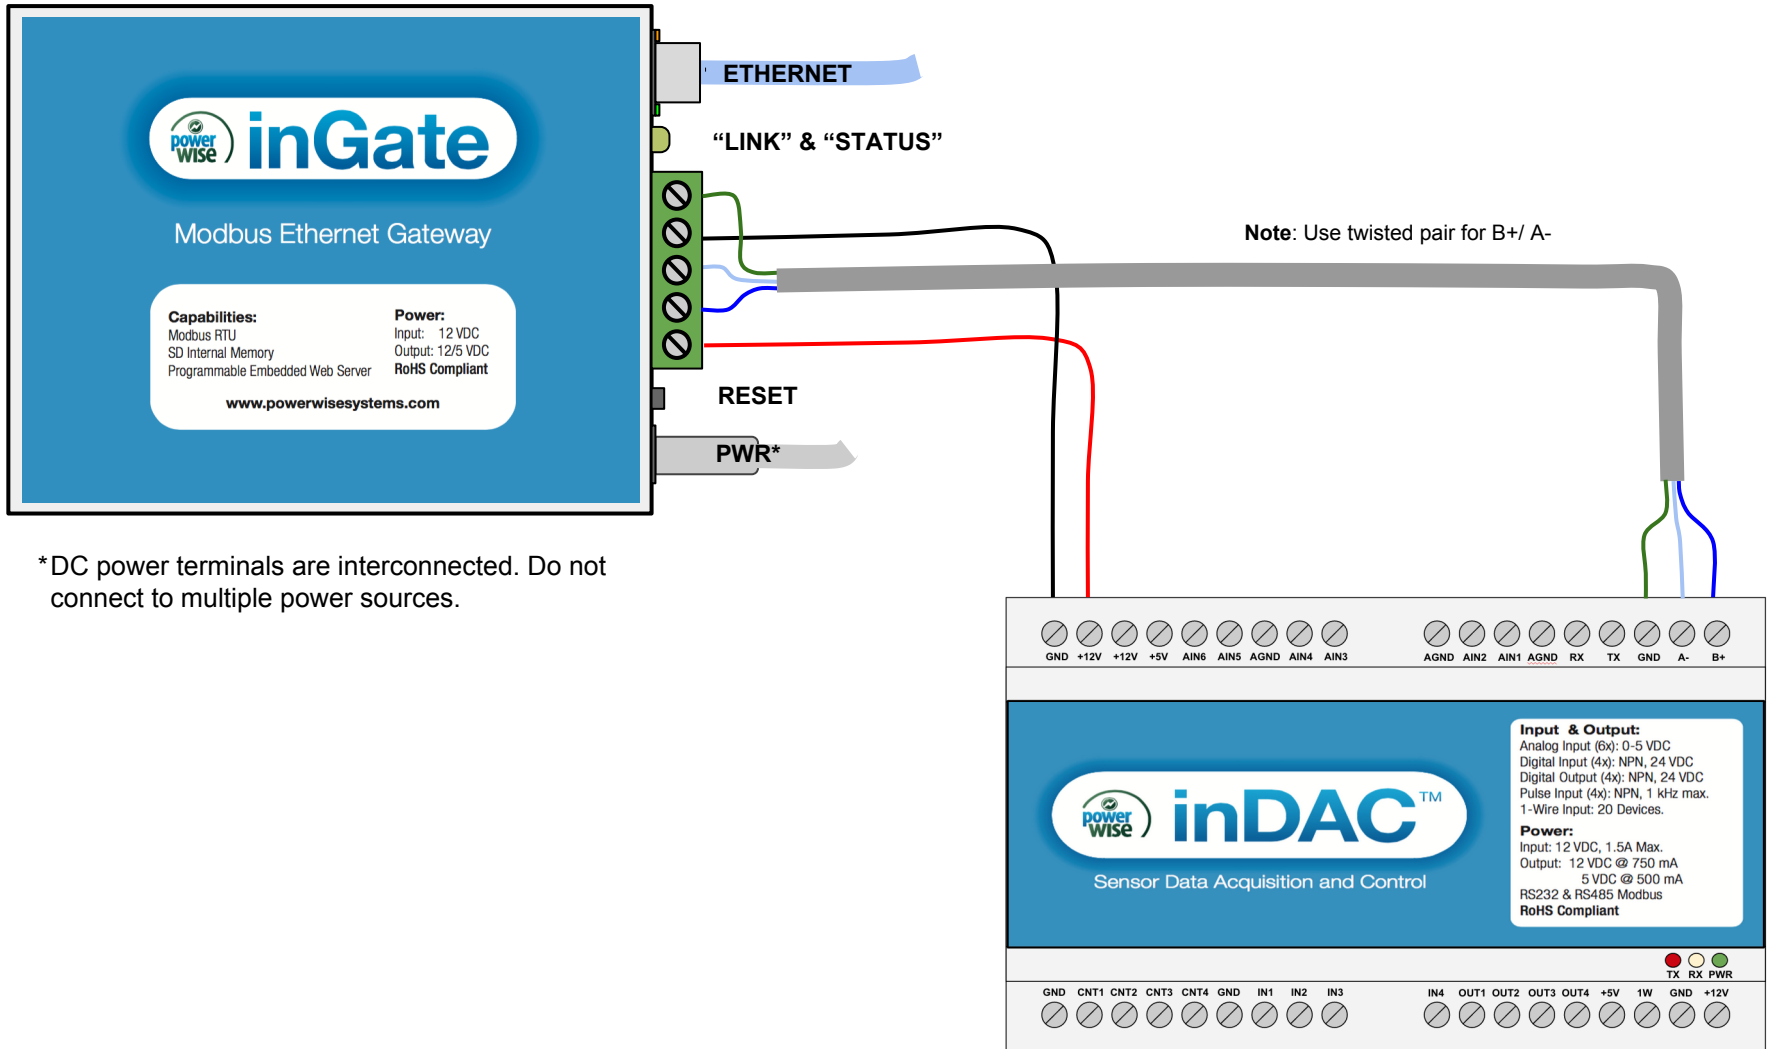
power wise inGate

Modbus Ethernet Gateway

Capabilities:
Modbus RTU
SD Internal Memory
Programmable Embedded Web Server

Power:
Input: 12 VDC
Output: 12/5 VDC
RoHS Compliant

www.powerwisesystems.com

ETHERNET

“LINK” & “STATUS”

RESET

PWR*

Note: Use twisted pair for B+/ A-

*DC power terminals are interconnected. Do not connect to multiple power sources.

GND +12V +12V +5V AIN6 AIN5 AGND AIN4 AIN3

AGND AIN2 AIN1 AGND RX TX GND A- B+

power wise inDAC™

Sensor Data Acquisition and Control

Input & Output:
Analog Input (6x): 0-5 VDC
Digital Input (4x): NPN, 24 VDC
Digital Output (4x): NPN, 24 VDC
Pulse Input (4x): NPN, 1 kHz max.
1-Wire Input: 20 Devices.

Power:
Input: 12 VDC, 1.5A Max.
Output: 12 VDC @ 750 mA
5 VDC @ 500 mA
RS232 & RS485 Modbus
RoHS Compliant

TX RX PWR

GND CNT1 CNT2 CNT3 CNT4 GND IN1 IN2 IN3

IN4 OUT1 OUT2 OUT3 OUT4 +5V 1W GND +12V